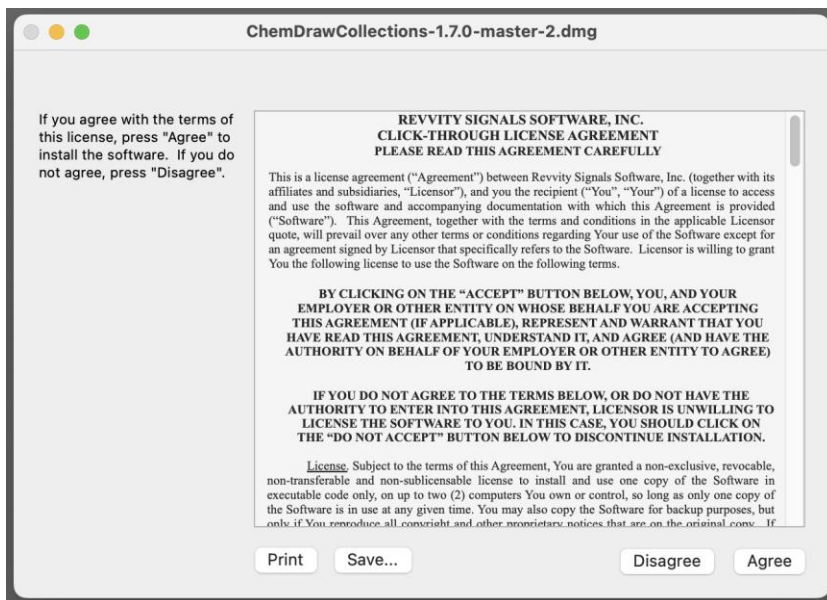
ChemDrawCollections-1.7.0-master-2.dmg

If you agree with the terms of this license, press "Agree" to install the software. If you do not agree, press "Disagree".

REVVITY SIGNALS SOFTWARE, INC.
CLICK-THROUGH LICENSE AGREEMENT
PLEASE READ THIS AGREEMENT CAREFULLY

This is a license agreement ("Agreement") between Revvity Signals Software, Inc. (together with its affiliates and subsidiaries, "Licensor"), and you the recipient ("You", "Your") of a license to access and use the software and accompanying documentation with which this Agreement is provided ("Software"). This Agreement, together with the terms and conditions in the applicable Licensor quote, will prevail over any other terms or conditions regarding Your use of the Software except for an agreement signed by Licensor that specifically refers to the Software. Licensor is willing to grant You the following license to use the Software on the following terms.

BY CLICKING ON THE "ACCEPT" BUTTON BELOW, YOU, AND YOUR EMPLOYER OR OTHER ENTITY ON WHOSE BEHALF YOU ARE ACCEPTING THIS AGREEMENT (IF APPLICABLE), REPRESENT AND WARRANT THAT YOU HAVE READ THIS AGREEMENT, UNDERSTAND IT, AND AGREE (AND HAVE THE AUTHORITY ON BEHALF OF YOUR EMPLOYER OR OTHER ENTITY TO AGREE) TO BE BOUND BY IT.

IF YOU DO NOT AGREE TO THE TERMS BELOW, OR DO NOT HAVE THE AUTHORITY TO ENTER INTO THIS AGREEMENT, LICENSOR IS UNWILLING TO LICENSE THE SOFTWARE TO YOU. IN THIS CASE, YOU SHOULD CLICK ON THE "DO NOT ACCEPT" BUTTON BELOW TO DISCONTINUE INSTALLATION.

License. Subject to the terms of this Agreement, You are granted a non-exclusive, revocable, non-transferable and non-sublicensable license to install and use one copy of the Software in executable code only, on up to two (2) computers You own or control, so long as only one copy of the Software is in use at any given time. You may also copy the Software for backup purposes, but only if You reproduce all copyright and other proprietary notices that are on the original copy. If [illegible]

Print Save... Disagree Agree